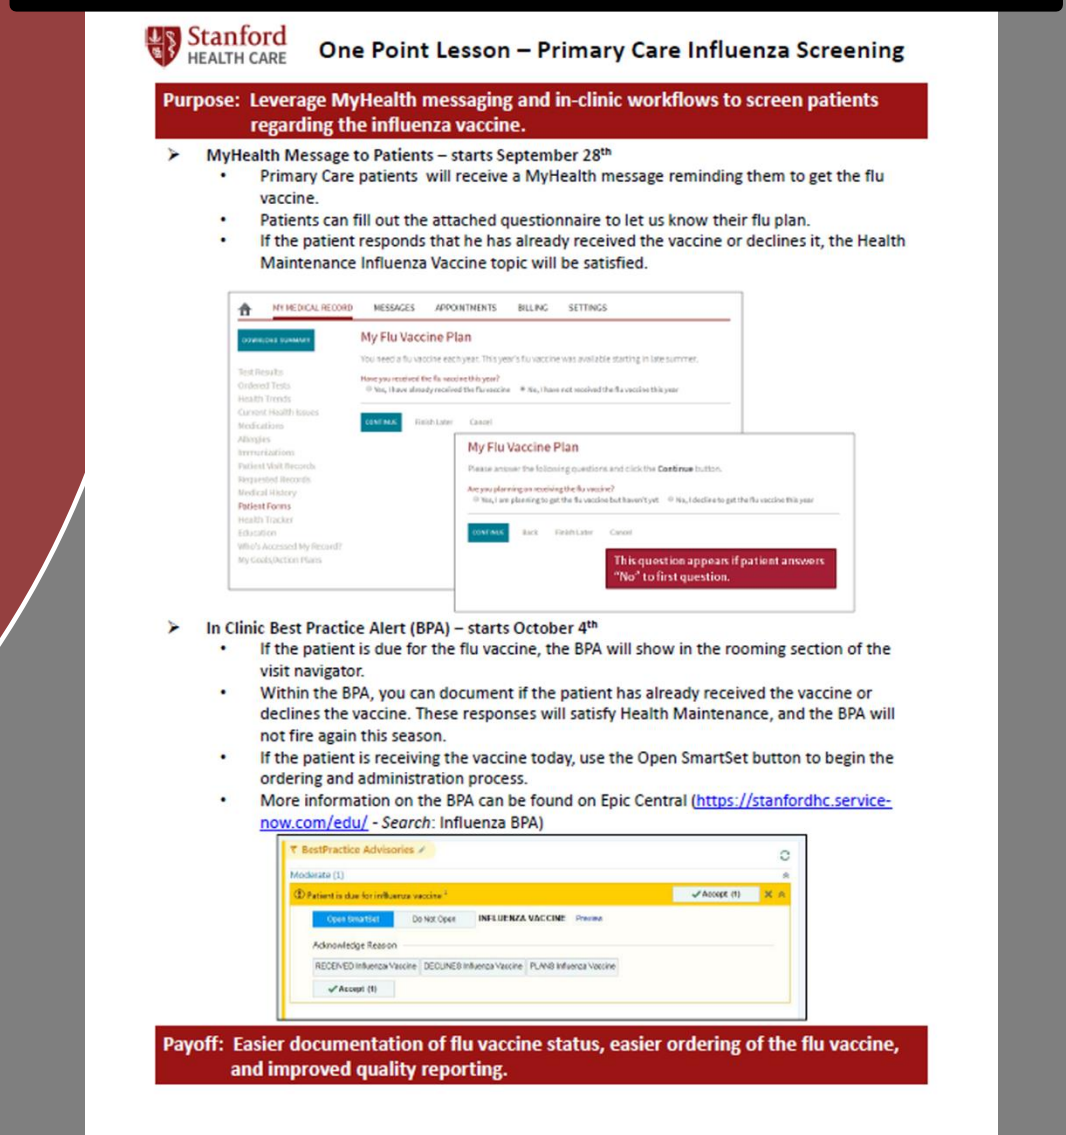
Stanford HEALTH CARE

One Point Lesson – Primary Care Influenza Screening

Purpose: Leverage MyHealth messaging and in-clinic workflows to screen patients regarding the influenza vaccine.

➤ MyHealth Message to Patients – starts September 28$^{th}$

• Primary Care patients will receive a MyHealth message reminding them to get the flu vaccine.

• Patients can fill out the attached questionnaire to let us know their flu plan.

• If the patient responds that he has already received the vaccine or declines it, the Health Maintenance Influenza Vaccine topic will be satisfied.

MY MEDICAL RECORD MESSAGES APPOINTMENTS BILLING SETTINGS

DOWNLOAD SUMMARY

Test Results
Ordered Tests
Health Trends
Current Health Issues
Medications
Allergies
Immunizations
Patient Visit Records
Requested Records
Medical History
Patient Forms
Health Tracker
Education
Who's Accessed My Record?
My Goals/Action Plans

My Flu Vaccine Plan

You need a flu vaccine each year. This year's flu vaccine was available starting in late summer.

Have you received the flu vaccine this year?
Yes, I have already received the flu vaccine No, I have not received the flu vaccine this year

CONTINUE Finish Later Cancel

My Flu Vaccine Plan

Please answer the following questions and click the Continue button.

Are you planning on receiving the flu vaccine?
Yes, I am planning to get the flu vaccine but haven't yet No, I decline to get the flu vaccine this year

CONTINUE Back Finish Later Cancel

This question appears if patient answers "No" to first question.

➤ In Clinic Best Practice Alert (BPA) – starts October 4$^{th}$

• If the patient is due for the flu vaccine, the BPA will show in the rooming section of the visit navigator.

• Within the BPA, you can document if the patient has already received the vaccine or declines the vaccine. These responses will satisfy Health Maintenance, and the BPA will not fire again this season.

• If the patient is receiving the vaccine today, use the Open SmartSet button to begin the ordering and administration process.

• More information on the BPA can be found on Epic Central (https://stanfordhc.service-now.com/edu/ - Search: Influenza BPA)

BestPractice Advisories

Moderate (1)

Patient is due for influenza vaccine

Accept (1)

Open SmartSet Do Not Open INFLUENZA VACCINE Preview

Acknowledge Reason

RECEIVED Influenza Vaccine DECLINES Influenza Vaccine PLANS Influenza Vaccine

Accept (1)

Payoff: Easier documentation of flu vaccine status, easier ordering of the flu vaccine, and improved quality reporting.